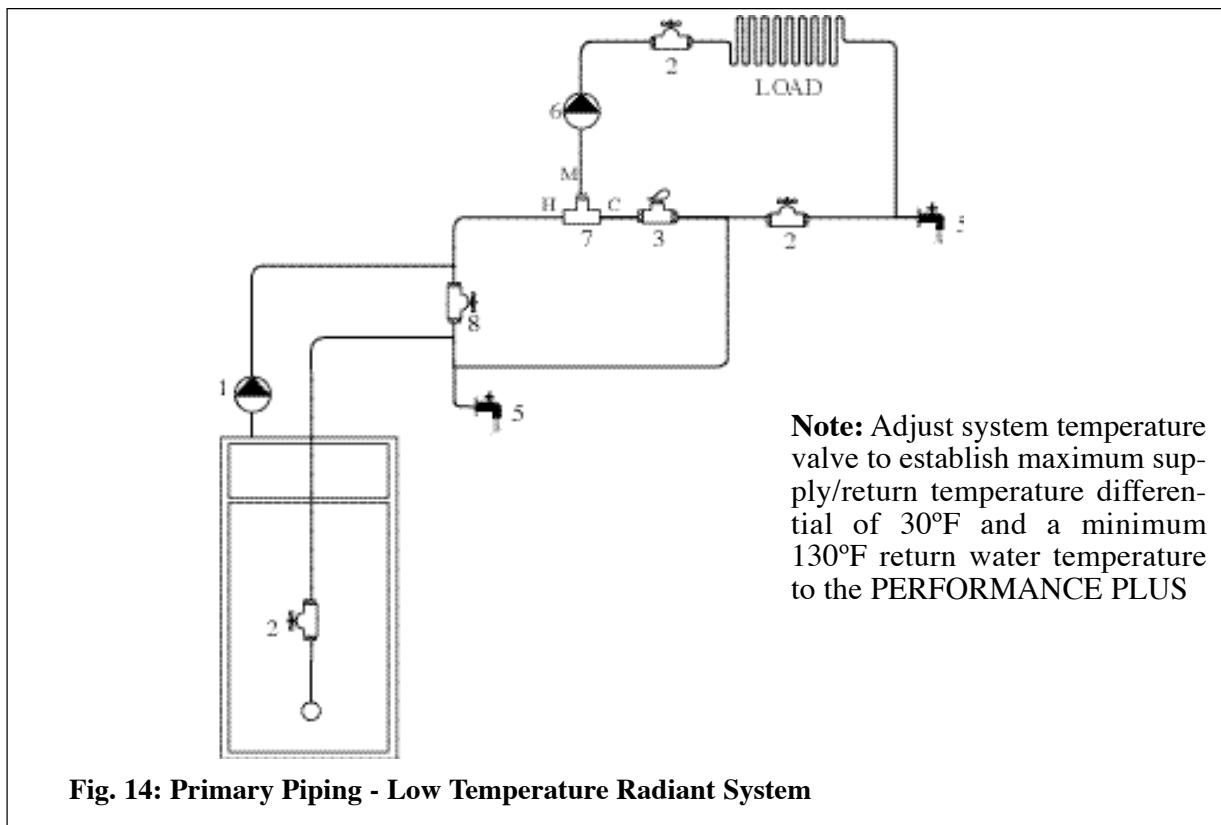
2

LOAD

6

M

H C

7 3 2

5

8

1

5

2

**Note:** Adjust system temperature valve to establish maximum supply/return temperature differential of 30ºF and a minimum 130ºF return water temperature to the PERFORMANCE PLUS

**Fig. 14: Primary Piping - Low Temperature Radiant System**